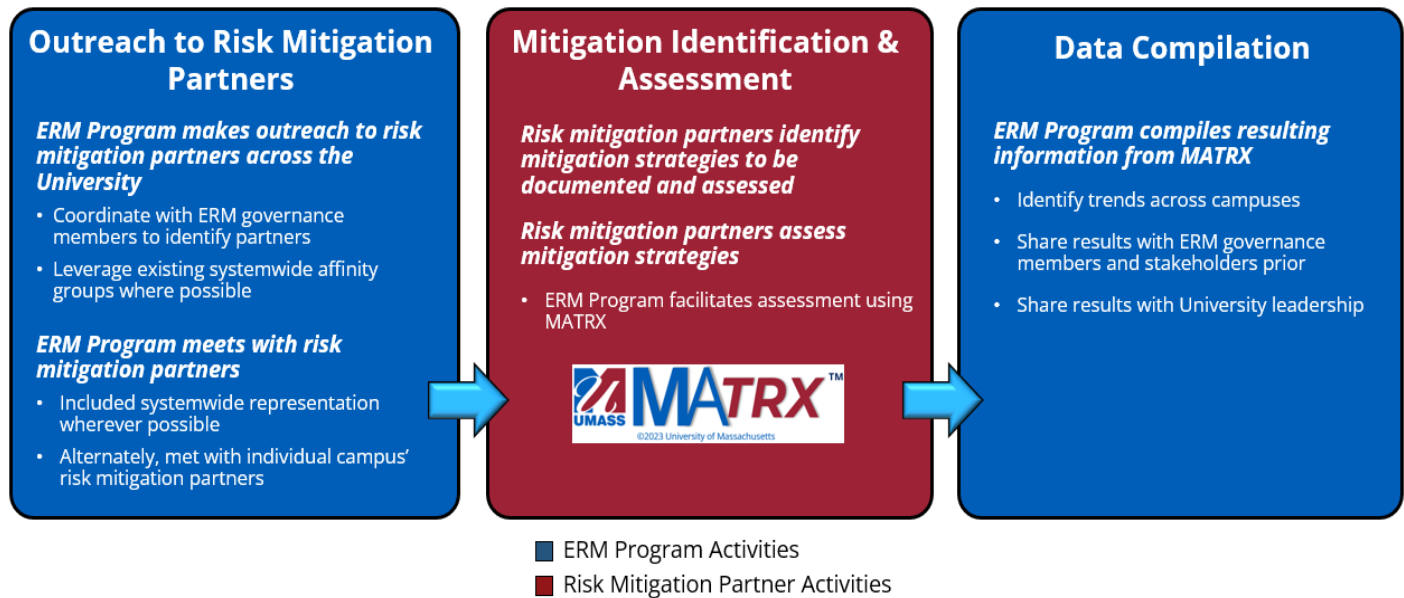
Outreach to Risk Mitigation Partners

ERM Program makes outreach to risk mitigation partners across the University

• Coordinate with ERM governance members to identify partners
• Leverage existing systemwide affinity groups where possible

ERM Program meets with risk mitigation partners

• Included systemwide representation wherever possible
• Alternately, met with individual campus' risk mitigation partners

Mitigation Identification & Assessment

Risk mitigation partners identify mitigation strategies to be documented and assessed

Risk mitigation partners assess mitigation strategies

• ERM Program facilitates assessment using MATRX

UMASS MATRX™
©2023 University of Massachusetts

Data Compilation

ERM Program compiles resulting information from MATRX

• Identify trends across campuses
• Share results with ERM governance members and stakeholders prior
• Share results with University leadership

ERM Program Activities
Risk Mitigation Partner Activities